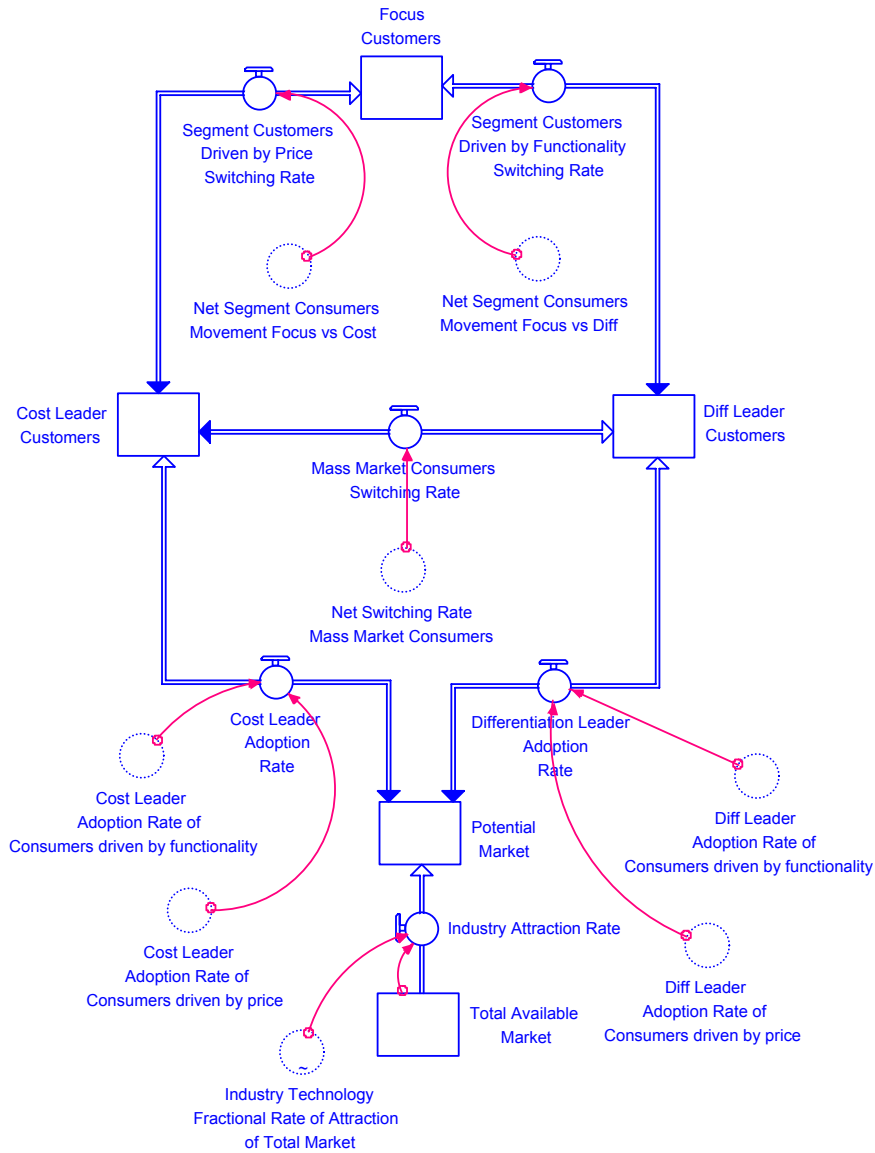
Focus Customers

Segment Customers Driven by Price Switching Rate

Segment Customers Driven by Functionality Switching Rate

Net Segment Consumers Movement Focus vs Cost

Net Segment Consumers Movement Focus vs Diff

Cost Leader Customers

Diff Leader Customers

Mass Market Consumers Switching Rate

Net Switching Rate Mass Market Consumers

Cost Leader Adoption Rate

Differentiation Leader Adoption Rate

Cost Leader Adoption Rate of Consumers driven by functionality

Diff Leader Adoption Rate of Consumers driven by functionality

Potential Market

Cost Leader Adoption Rate of Consumers driven by price

Industry Attraction Rate

Total Available Market

Diff Leader Adoption Rate of Consumers driven by price

~

Industry Technology Fractional Rate of Attraction of Total Market